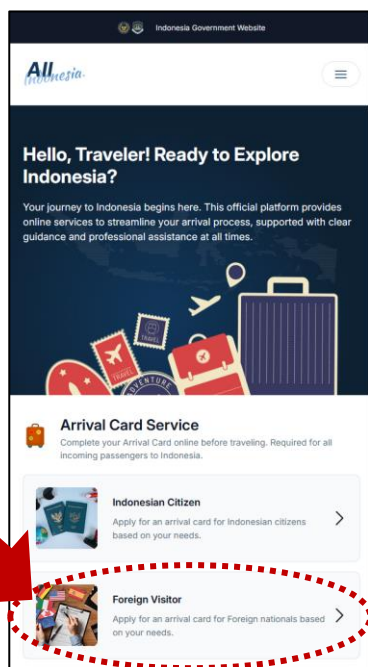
Indonesia Government Website

All Indonesia

Hello, Traveler! Ready to Explore Indonesia?

Your journey to Indonesia begins here. This official platform provides online services to streamline your arrival process, supported with clear guidance and professional assistance at all times.

TRAVEL

ADVENTURE

Arrival Card Service

Complete your Arrival Card online before traveling. Required for all incoming passengers to Indonesia.

Indonesian Citizen

Apply for an arrival card for Indonesian citizens based on your needs.

Foreign Visitor

Apply for an arrival card for Foreign nationals based on your needs.